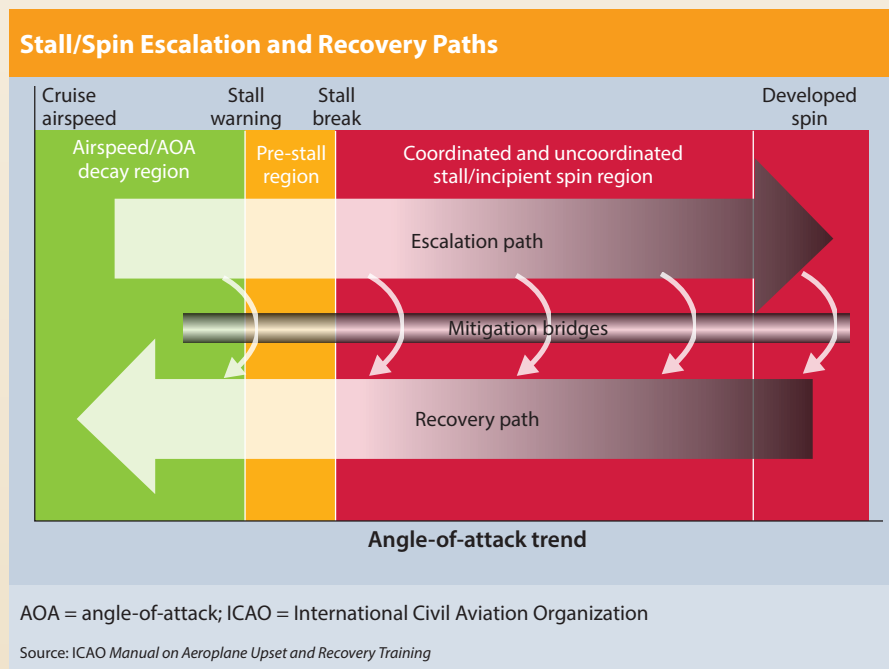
Stall/Spin Escalation and Recovery Paths

Cruise airspeed

Stall warning

Stall break

Developed spin

Airspeed/AOA decay region

Pre-stall region

Coordinated and uncoordinated stall/incipient spin region

Escalation path

Mitigation bridges

Recovery path

Angle-of-attack trend

AOA = angle-of-attack; ICAO = International Civil Aviation Organization

Source: ICAO Manual on Aeroplane Upset and Recovery Training